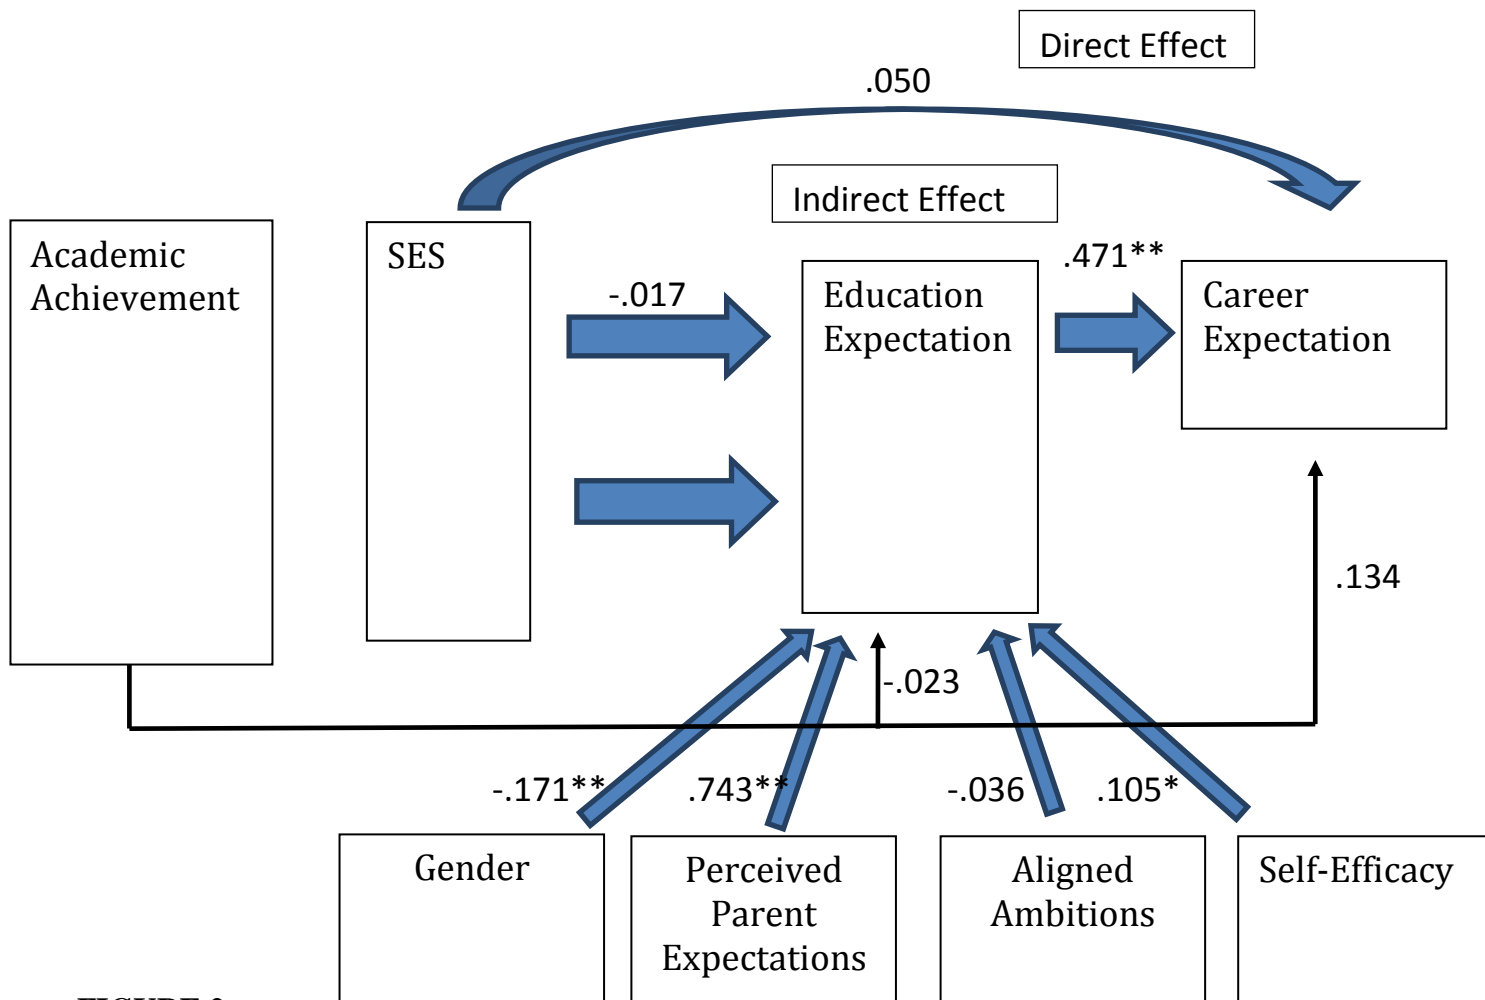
Direct Effect

.050

Indirect Effect

Academic Achievement

SES

-.017

Education Expectation

.471**

Career Expectation

.134

-.023

-.171**

.743**

-.036

.105*

Gender

Perceived Parent Expectations

Aligned Ambitions

Self-Efficacy

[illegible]